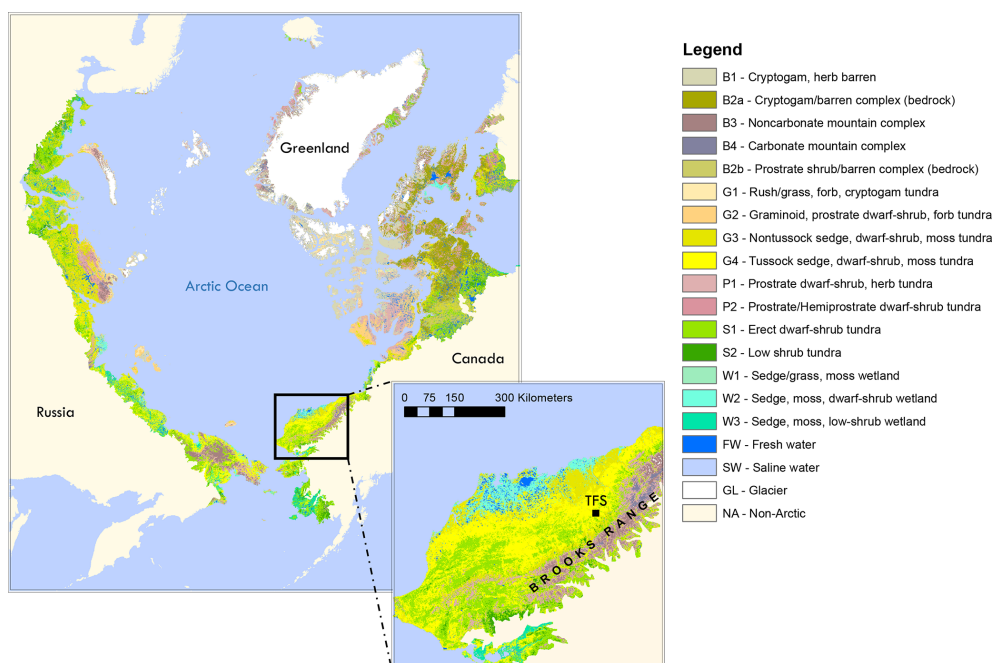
Greenland

Arctic Ocean

Canada

Russia

0 75 150 300 Kilometers

TFS

BROOKS RANGE

Legend

B1 - Cryptogam, herb barren
B2a - Cryptogam/barren complex (bedrock)
B3 - Noncarbonate mountain complex
B4 - Carbonate mountain complex
B2b - Prostrate shrub/barren complex (bedrock)
G1 - Rush/grass, forb, cryptogam tundra
G2 - Graminoid, prostrate dwarf-shrub, forb tundra
G3 - Nontussock sedge, dwarf-shrub, moss tundra
G4 - Tussock sedge, dwarf-shrub, moss tundra
P1 - Prostrate dwarf-shrub, herb tundra
P2 - Prostrate/Hemiprostrate dwarf-shrub tundra
S1 - Erect dwarf-shrub tundra
S2 - Low shrub tundra
W1 - Sedge/grass, moss wetland
W2 - Sedge, moss, dwarf-shrub wetland
W3 - Sedge, moss, low-shrub wetland
FW - Fresh water
SW - Saline water
GL - Glacier
NA - Non-Arctic